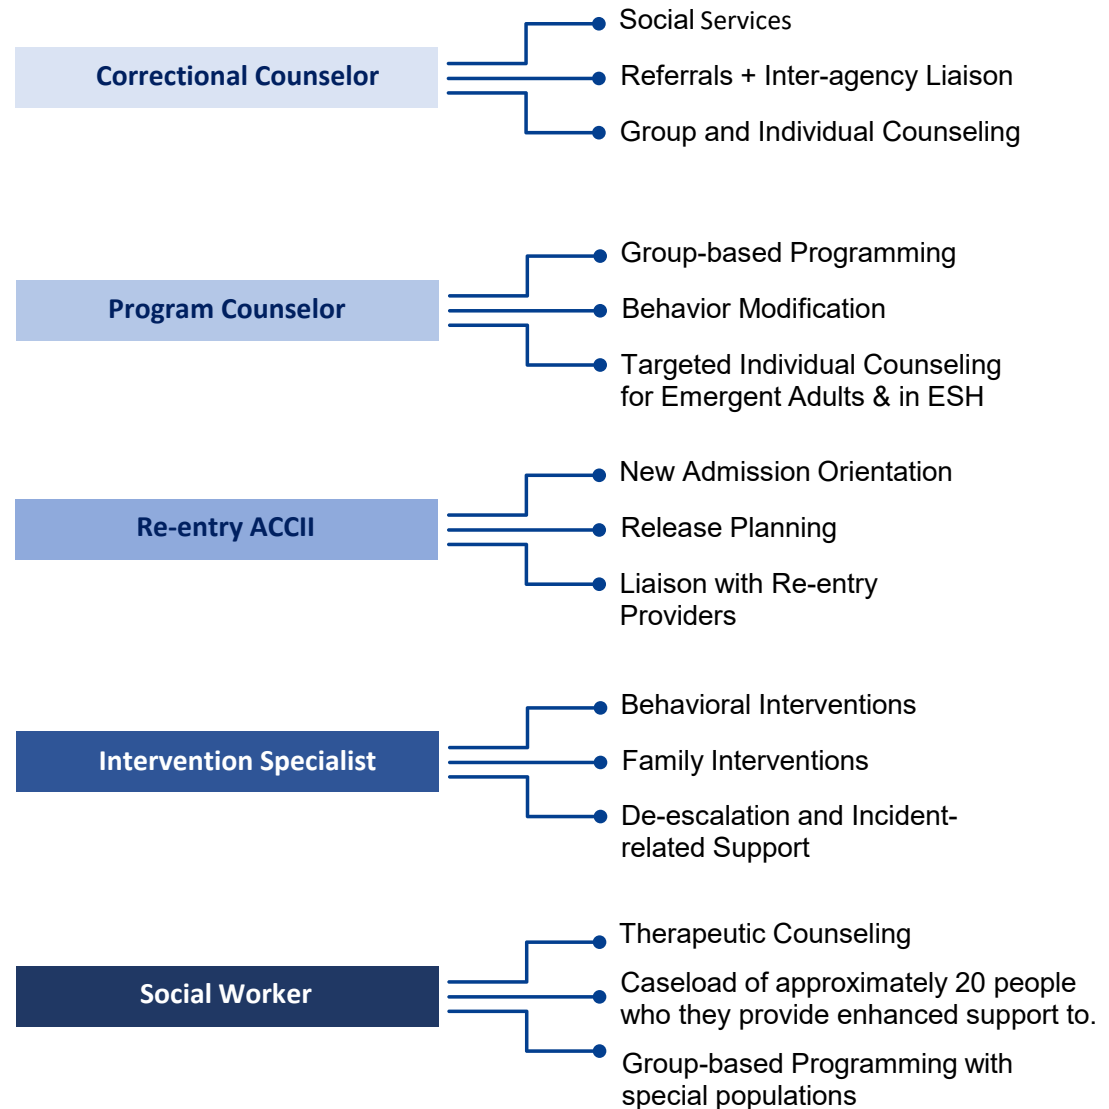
Correctional Counselor

Social Services

Referrals + Inter-agency Liaison

Group and Individual Counseling

Program Counselor

Group-based Programming

Behavior Modification

Targeted Individual Counseling for Emergent Adults & in ESH

Re-entry ACCII

New Admission Orientation

Release Planning

Liaison with Re-entry Providers

Intervention Specialist

Behavioral Interventions

Family Interventions

De-escalation and Incident-related Support

Social Worker

Therapeutic Counseling

Caseload of approximately 20 people who they provide enhanced support to.

Group-based Programming with special populations